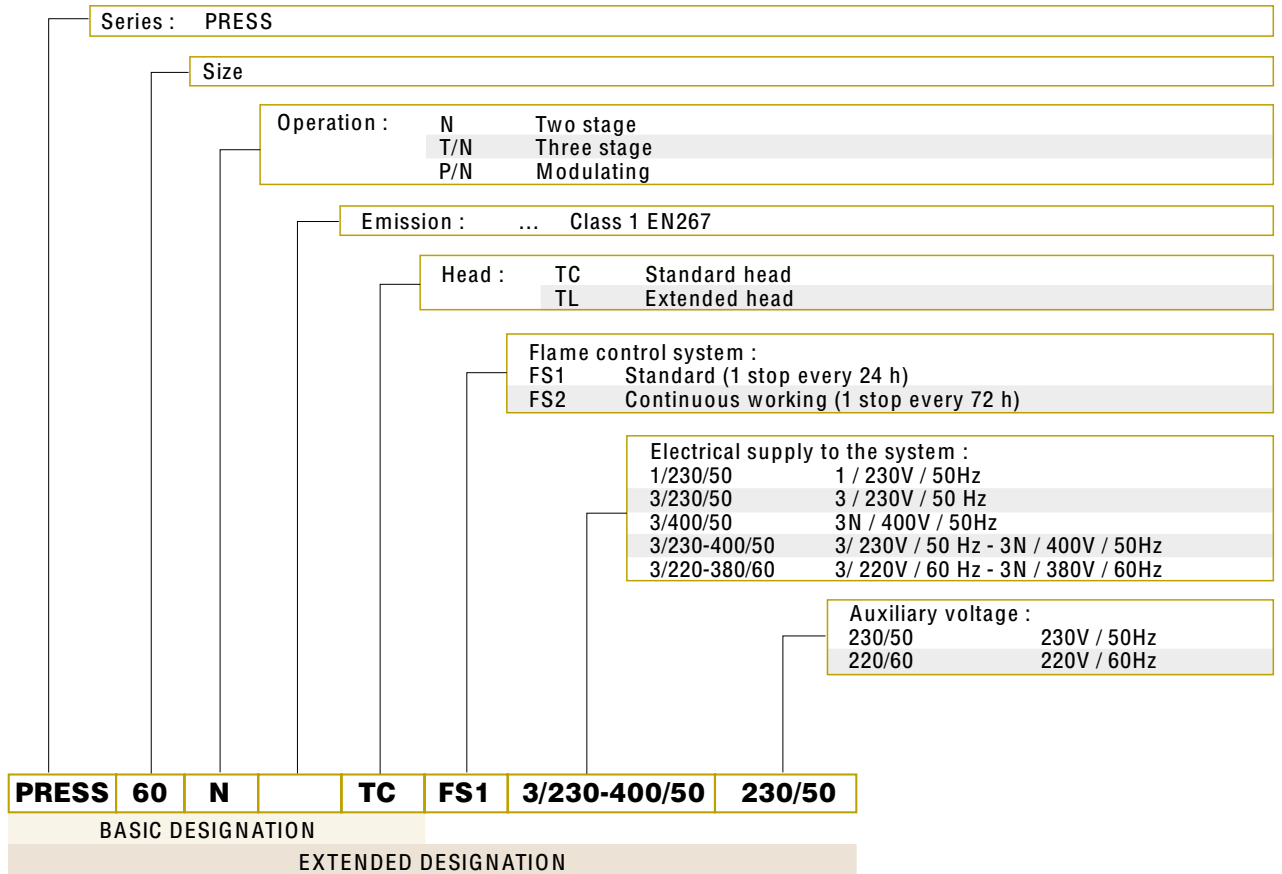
Series : PRESS

Size

Operation : N Two stage
T/N Three stage
P/N Modulating

Emission : ... Class 1 EN267

Head : TC Standard head
TL Extended head

Flame control system :
FS1 Standard (1 stop every 24 h)
FS2 Continuous working (1 stop every 72 h)

Electrical supply to the system :
1/230/50 1 / 230V / 50Hz
3/230/50 3 / 230V / 50 Hz
3/400/50 3N / 400V / 50Hz
3/230-400/50 3/ 230V / 50 Hz - 3N / 400V / 50Hz
3/220-380/60 3/ 220V / 60 Hz - 3N / 380V / 60Hz

Auxiliary voltage :
230/50 230V / 50Hz
220/60 220V / 60Hz

| PRESS | 60 | N | | TC | FS1 | 3/230-400/50 | 230/50 |
|---|---|---|---|---|---|---|---|

BASIC DESIGNATION

EXTENDED DESIGNATION